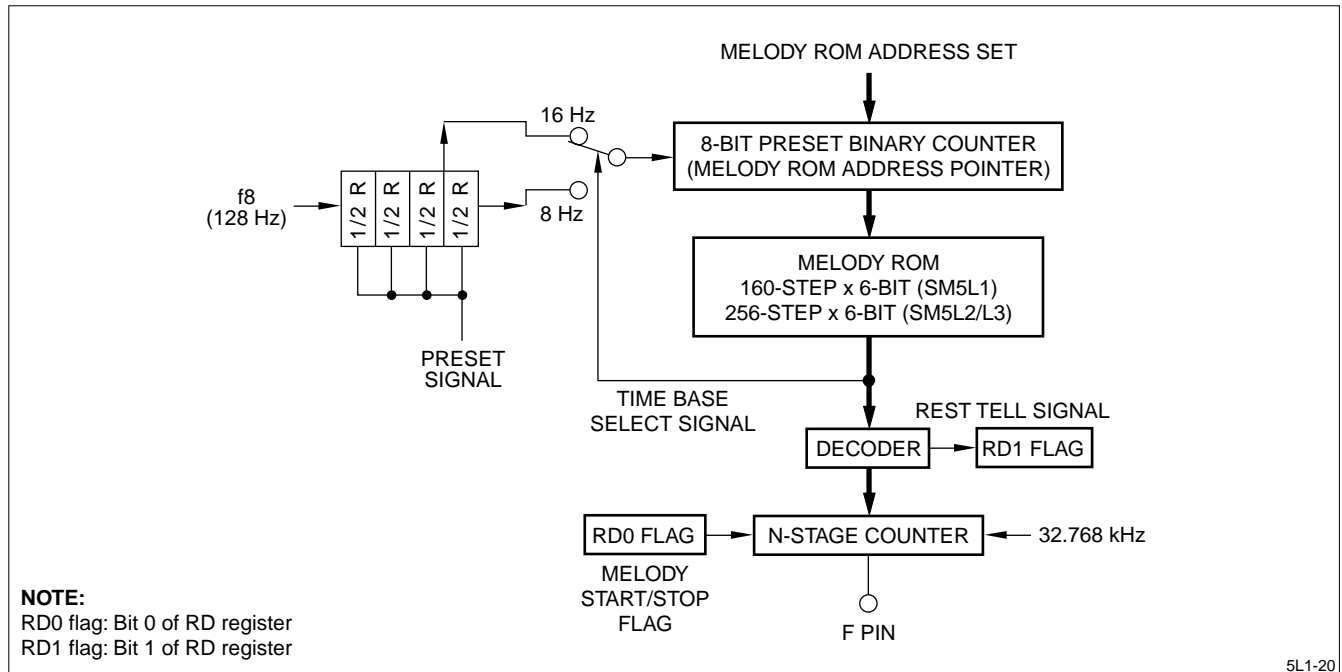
MELODY ROM ADDRESS SET

16 Hz

8-BIT PRESET BINARY COUNTER
(MELODY ROM ADDRESS POINTER)

f8
(128 Hz)

1/2 R
1/2 R
1/2 R
1/2 R

8 Hz

MELODY ROM
160-STEP x 6-BIT (SM5L1)
256-STEP x 6-BIT (SM5L2/L3)

PRESET
SIGNAL

TIME BASE
SELECT SIGNAL

REST TELL SIGNAL

DECODER

RD1 FLAG

RD0 FLAG

N-STAGE COUNTER

32.768 kHz

MELODY
START/STOP
FLAG

F PIN

NOTE:
RD0 flag: Bit 0 of RD register
RD1 flag: Bit 1 of RD register

5L1-20